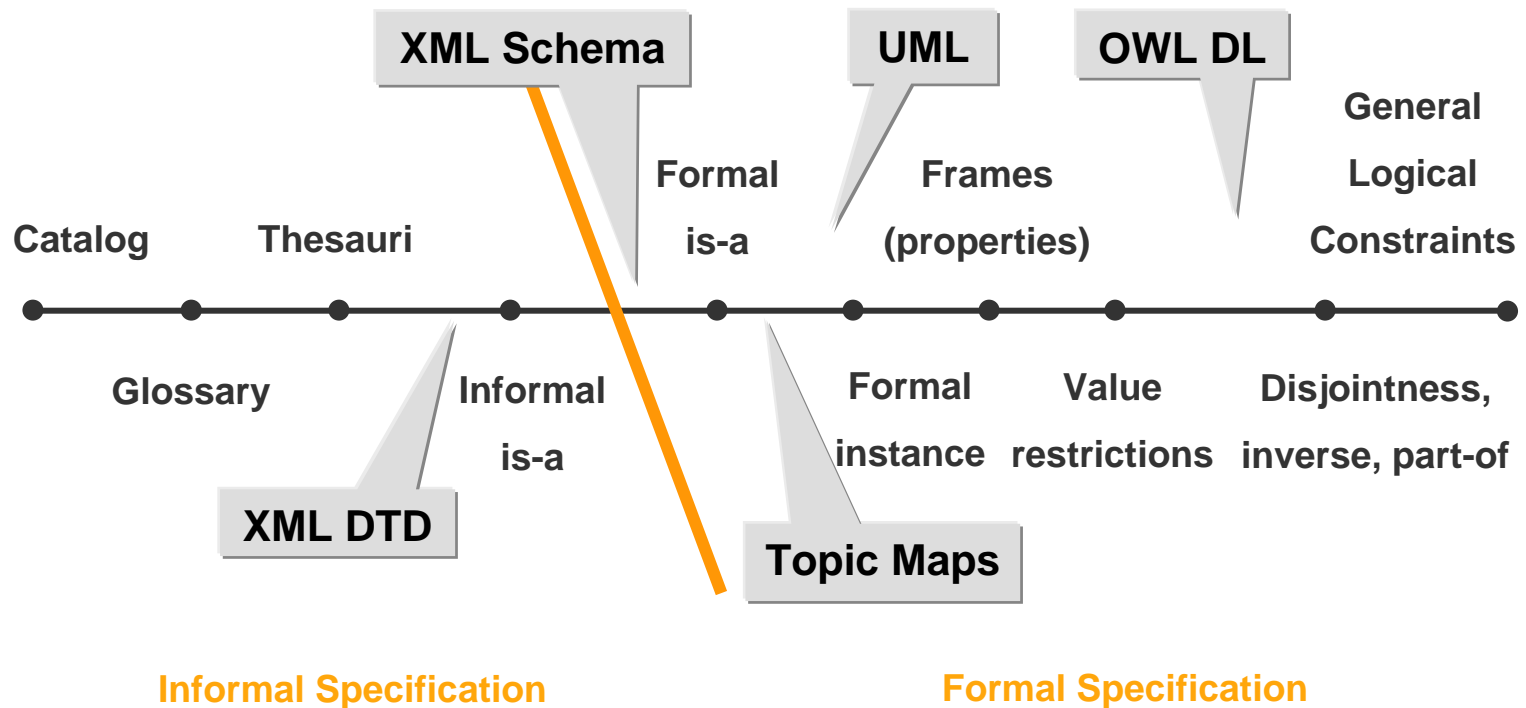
XML Schema

UML

OWL DL

General Logical Constraints

Formal is-a

Frames (properties)

Catalog

Thesauri

Glossary

Informal is-a

Formal instance

Value restrictions

Disjointness, inverse, part-of

XML DTD

Topic Maps

Informal Specification

Formal Specification